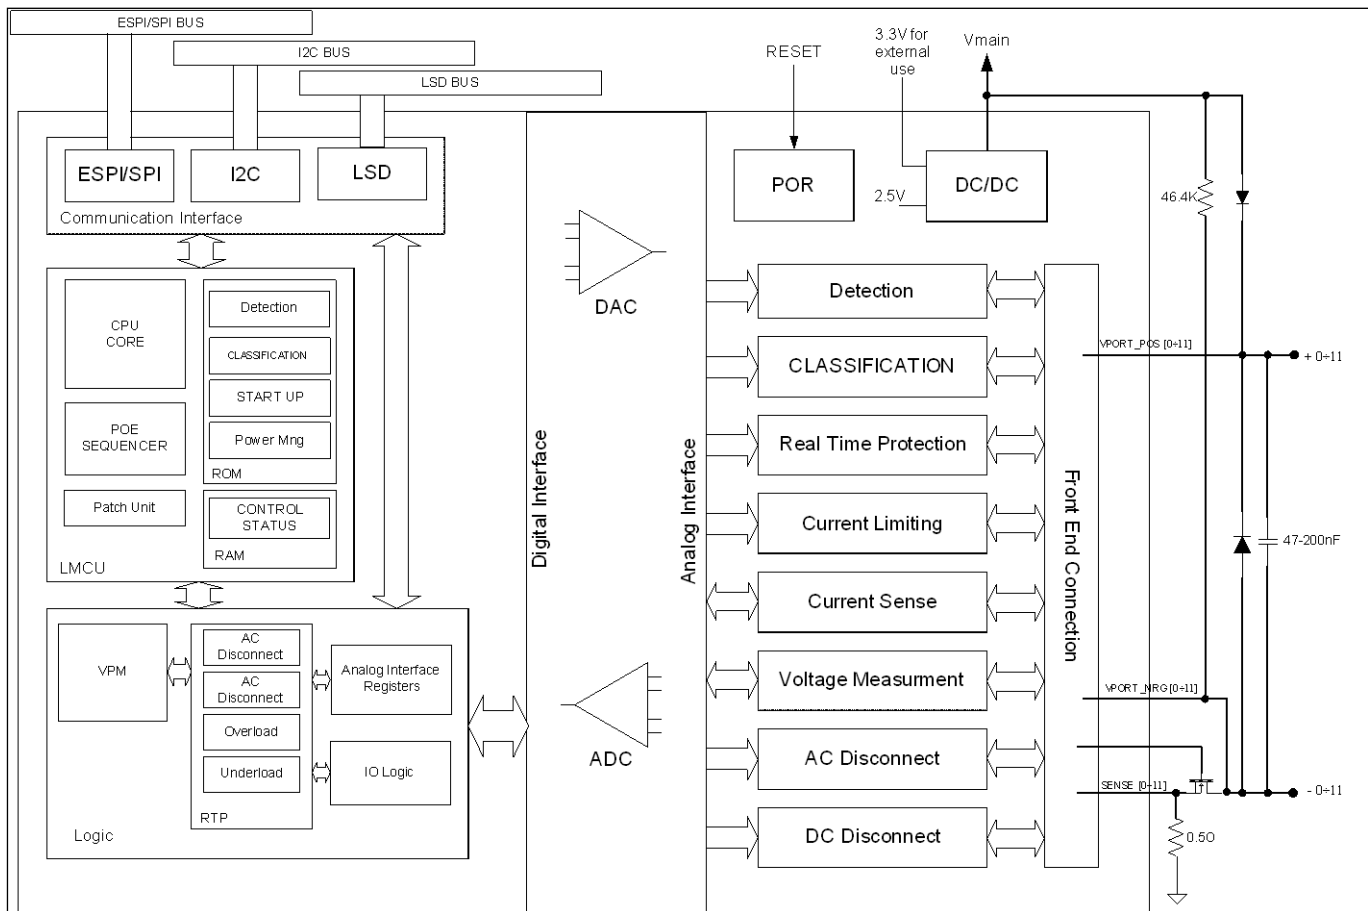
ESPI/SPI BUS

I2C BUS

LSD BUS

ESPI/SPI

I2C

LSD

Communication Interface

CPU CORE

POE SEQUENCER

Patch Unit

Detection

CLASSIFICATION

START UP

Power Mng

ROM

CONTROL STATUS

RAM

LMCU

VPM

AC Disconnect

AC Disconnect

Overload

Underload

RTP

Analog Interface Registers

IO Logic

Logic

Digital Interface

DAC

ADC

Analog Interface

RESET

POR

3.3V for external use

Vmain

2.5V

DC/DC

Detection

CLASSIFICATION

Real Time Protection

Current Limiting

Current Sense

Voltage Measurment

AC Disconnect

DC Disconnect

Front End Connection

46.4K

VPORT_POS [0÷11]

+ 0÷11

47-200nF

VPORT_NRG [0÷11]

SENSE [0÷11]

- 0÷11

0.50